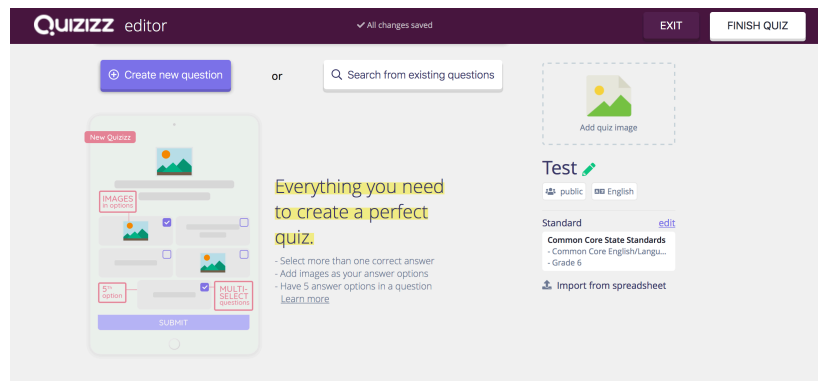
QUIZIZZ editor

✓ All changes saved

EXIT

FINISH QUIZ

Create new question

or

Search from existing questions

Add quiz image

New Quizizz

IMAGES in options

$5^{th}$ option

MULTI-SELECT questions

SUBMIT

Everything you need to create a perfect quiz.

- Select more than one correct answer
- Add images as your answer options
- Have 5 answer options in a question
Learn more

Test

public

English

Standard

edit

Common Core State Standards
- Common Core English/Langu...
- Grade 6

Import from spreadsheet